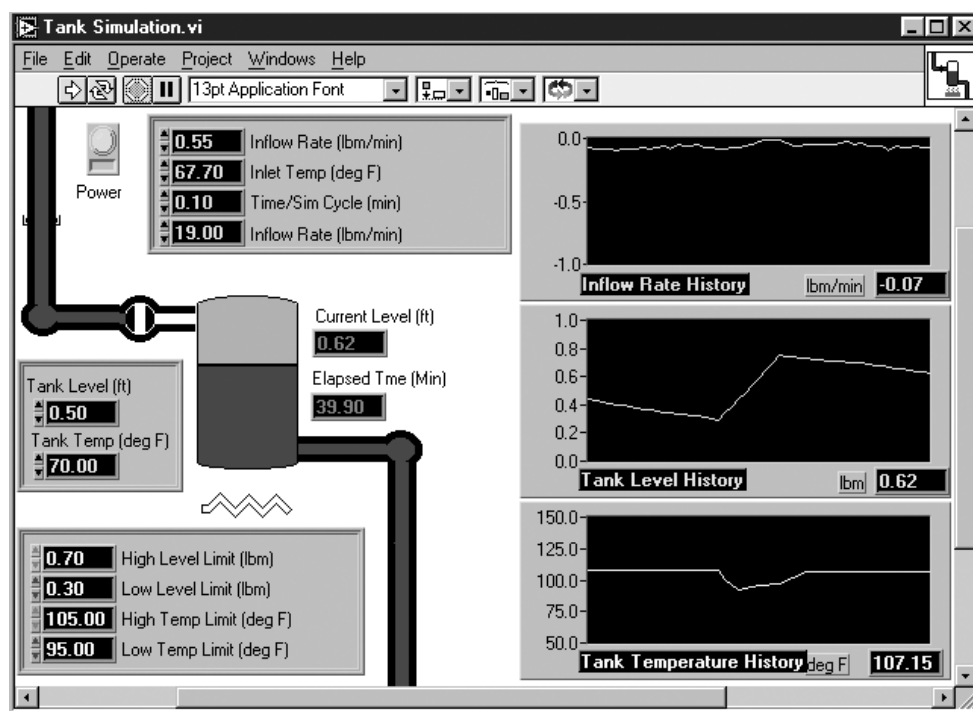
Tank Simulation.vi

File Edit Operate Project Windows Help

13pt Application Font

Power

0.55 Inflow Rate (lbm/min)
67.70 Inlet Temp (deg F)
0.10 Time/Sim Cycle (min)
19.00 Inflow Rate (lbm/min)

Current Level (ft)
0.62

Elapsed Tme (Min)
39.90

Tank Level (ft)
0.50
Tank Temp (deg F)
70.00

0.70 High Level Limit (lbm)
0.30 Low Level Limit (lbm)
105.00 High Temp Limit (deg F)
95.00 Low Temp Limit (deg F)

0.0
-0.5
-1.0
Inflow Rate History lbm/min -0.07

1.0
0.8
0.6
0.4
0.2
0.0
Tank Level History lbm 0.62

150.0
125.0
100.0
75.0
50.0
Tank Temperature History deg F 107.15